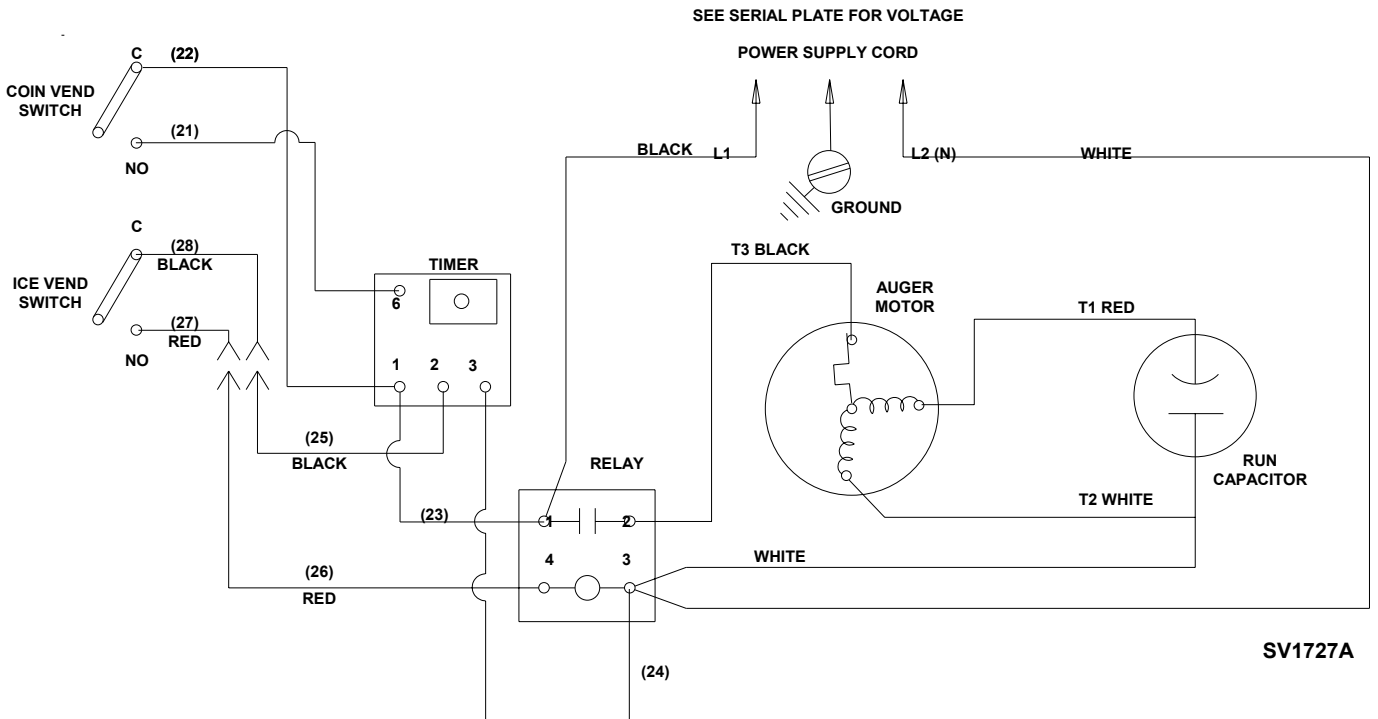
SEE SERIAL PLATE FOR VOLTAGE

POWER SUPPLY CORD

C
(22)
COIN VEND SWITCH
(21)
NO

BLACK L1
L2 (N)
WHITE
GROUND

C
(28)
BLACK
ICE VEND SWITCH
(27)
RED
NO

TIMER
6
1 2 3

T3 BLACK
AUGER MOTOR
T1 RED

(25)
BLACK

RELAY
1 2
4 3

RUN CAPACITOR
T2 WHITE

(23)
WHITE
(26)
RED

(24)

SV1727A